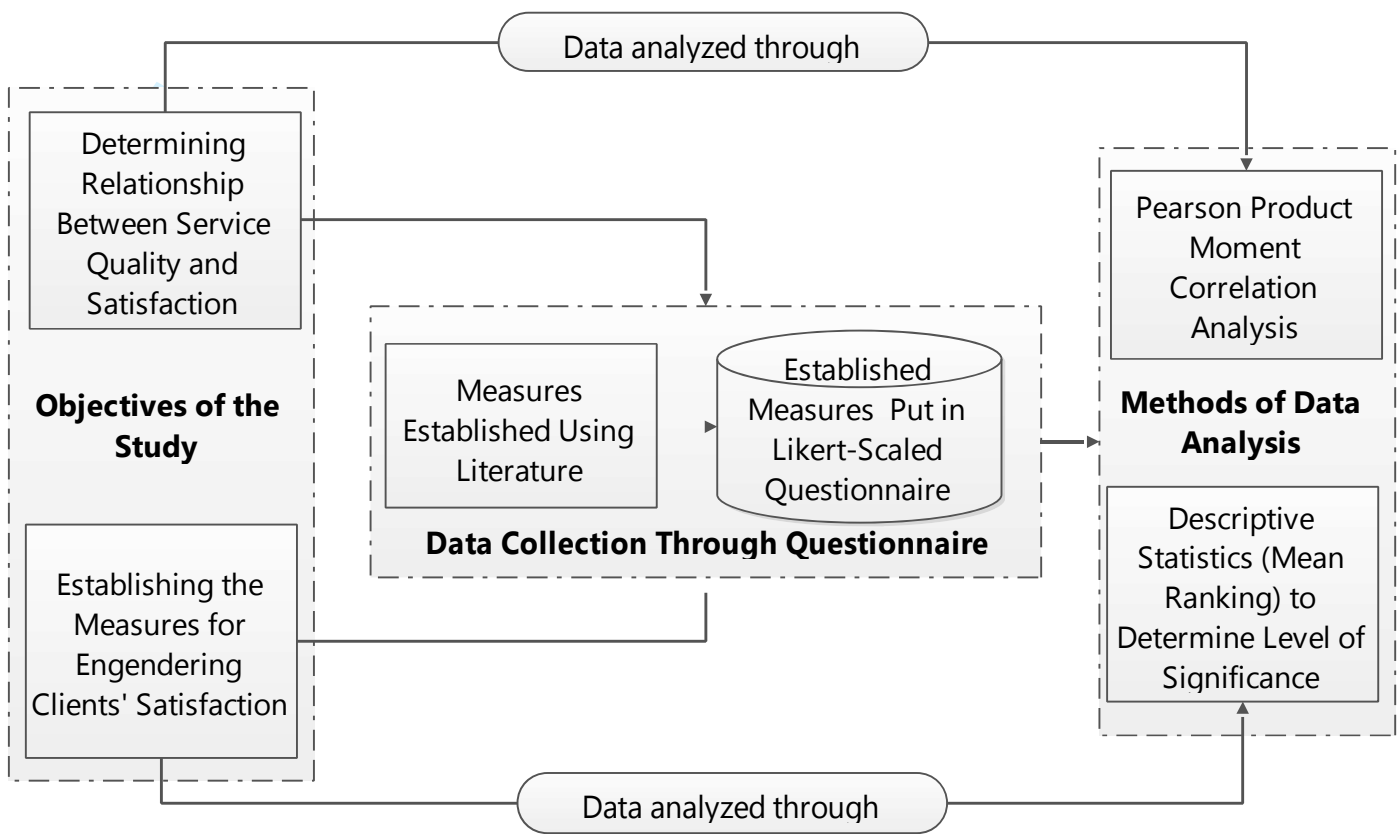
Data analyzed through

Determining Relationship Between Service Quality and Satisfaction

Objectives of the Study

Establishing the Measures for Engendering Clients' Satisfaction

Measures Established Using Literature

Established Measures Put in Likert-Scaled Questionnaire

Data Collection Through Questionnaire

Pearson Product Moment Correlation Analysis

Methods of Data Analysis

Descriptive Statistics (Mean Ranking) to Determine Level of Significance

Data analyzed through